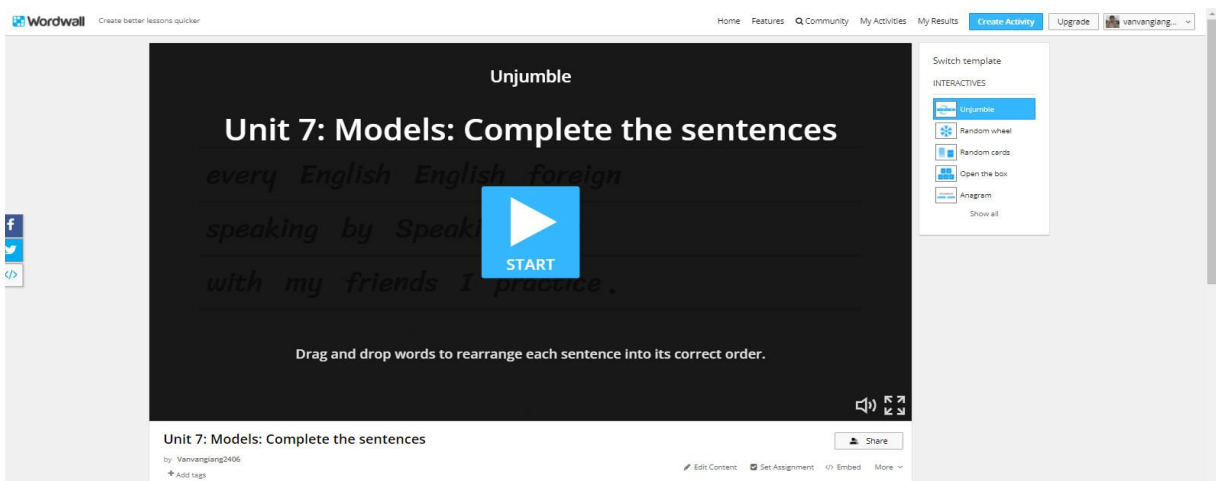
Wordwall Create better lessons quicker

Home Features Community My Activities My Results Create Activity Upgrade vanvangiang...

Unjumble

Unit 7: Models: Complete the sentences

every English English foreign

speaking by Speak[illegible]

with my friends I practice.

START

Drag and drop words to rearrange each sentence into its correct order.

Switch template

INTERACTIVES

Unjumble

Random wheel

Random cards

Open the box

Anagram

Show all

Unit 7: Models: Complete the sentences

by Vanvangiang2406

+ Add tags

Share

Edit Content Set Assignment Embed More